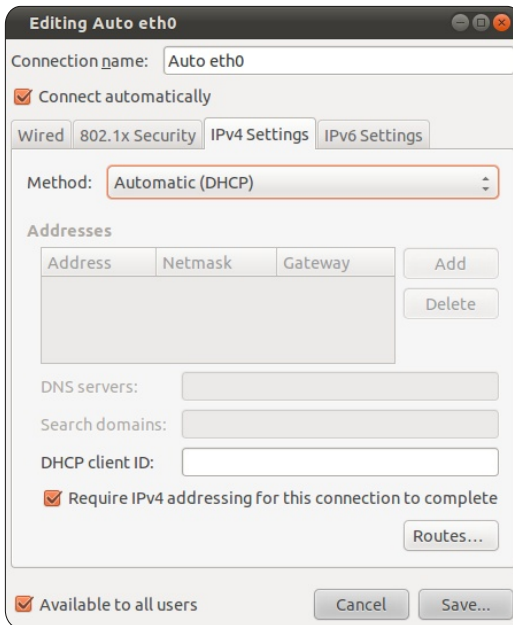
Editing Auto eth0

Connection name: Auto eth0

Connect automatically

Wired | 802.1x Security | IPv4 Settings | IPv6 Settings

Method: Automatic (DHCP)

Addresses

| Address | Netmask | Gateway |
|---|---|---|

Add

Delete

DNS servers:

Search domains:

DHCP client ID:

Require IPv4 addressing for this connection to complete

Routes...

Available to all users

Cancel

Save...